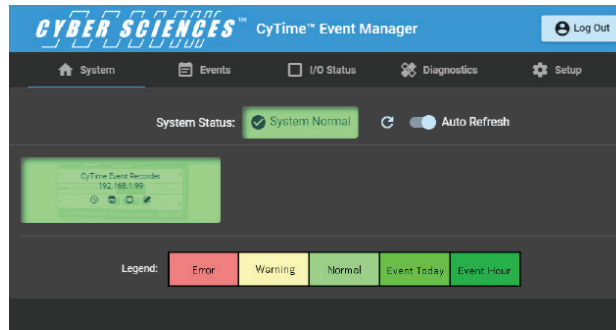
CYBER SCIENCES™ CyTime™ Event Manager

Log Out

System
Events
I/O Status
Diagnostics
Setup

System Status: System Normal

Auto Refresh

CyTime Event Recorder
192.168.1.99

Legend:

| Error | Warning | Normal | Event Today | Event Hour |
|---|---|---|---|---|